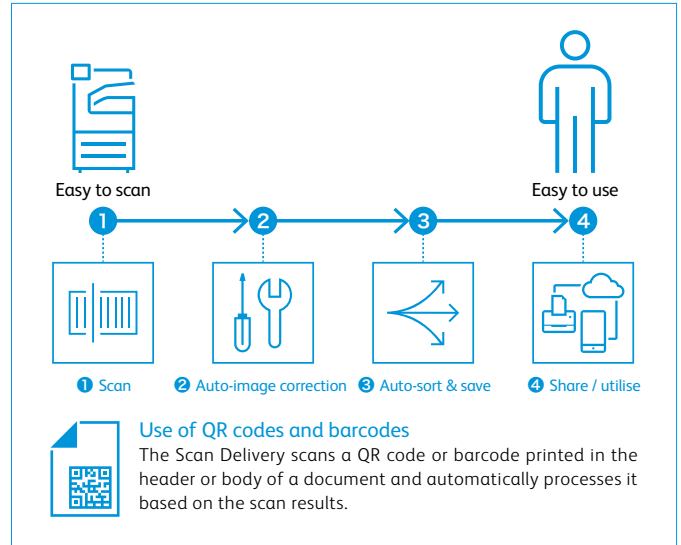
Easy to scan

Easy to use

1

2

3

4

❶ Scan

❷ Auto-image correction

❸ Auto-sort & save

❹ Share / utilise

Use of QR codes and barcodes

The Scan Delivery scans a QR code or barcode printed in the header or body of a document and automatically processes it based on the scan results.